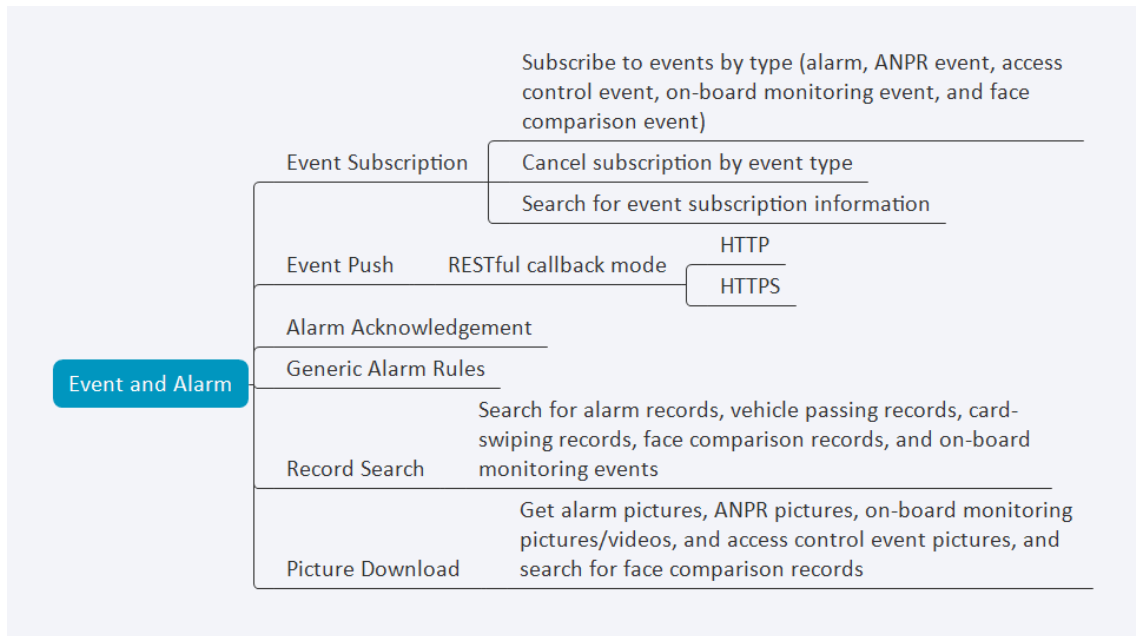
Event and Alarm

Event Subscription

Subscribe to events by type (alarm, ANPR event, access control event, on-board monitoring event, and face comparison event)

Cancel subscription by event type

Search for event subscription information

Event Push

RESTful callback mode

HTTP

HTTPS

Alarm Acknowledgement

Generic Alarm Rules

Record Search

Search for alarm records, vehicle passing records, card-swiping records, face comparison records, and on-board monitoring events

Picture Download

Get alarm pictures, ANPR pictures, on-board monitoring pictures/videos, and access control event pictures, and search for face comparison records